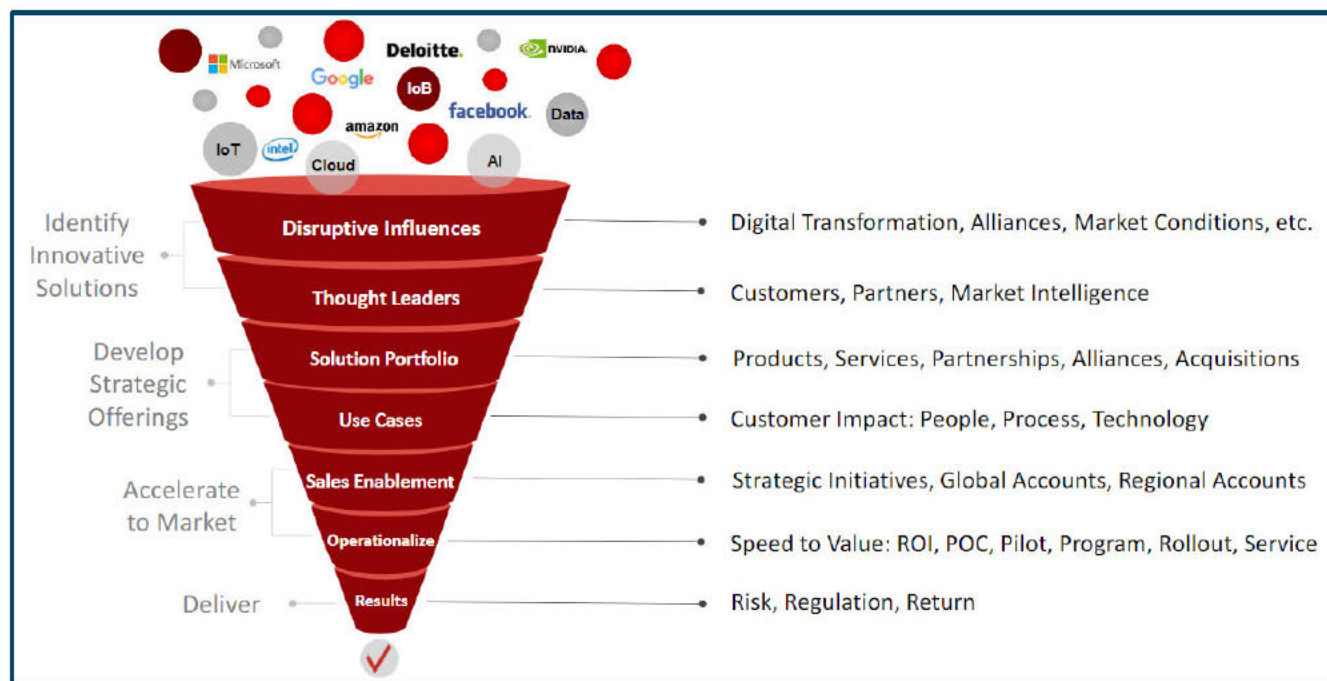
Microsoft
Google
Deloitte.
NVIDIA.
IoB
facebook.
Data
amazon
IoT
intel
Cloud
AI

Identify Innovative Solutions

Disruptive Influences
Digital Transformation, Alliances, Market Conditions, etc.

Thought Leaders
Customers, Partners, Market Intelligence

Develop Strategic Offerings

Solution Portfolio
Products, Services, Partnerships, Alliances, Acquisitions

Use Cases
Customer Impact: People, Process, Technology

Accelerate to Market

Sales Enablement
Strategic Initiatives, Global Accounts, Regional Accounts

Operationalize
Speed to Value: ROI, POC, Pilot, Program, Rollout, Service

Deliver

Results
Risk, Regulation, Return